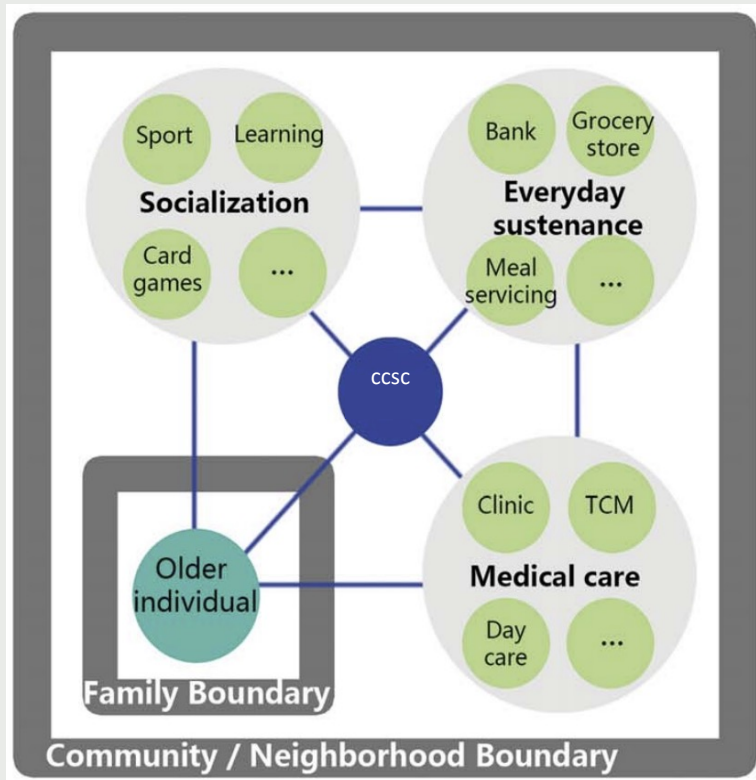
Sport

Learning

Socialization

Card games

...

Bank

Grocery store

Everyday sustenance

Meal servicing

...

CCSC

Clinic

TCM

Medical care

Day care

...

Older individual

Family Boundary

Community / Neighborhood Boundary